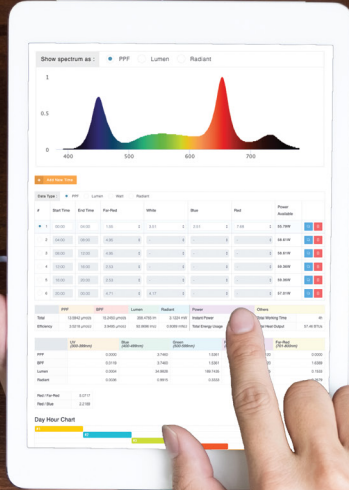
Show spectrum as : PPF Lumen Radiant

1

0.5

0

400 500 600 700

Add New Time

Data Type PPF Lumen Watt Radiant

| # | Start Time | End Time | Far Red | White | Blue | Red | Power Available |
|---|---|---|---|---|---|---|---|
| 1 | 00:00 | 06:00 | 1.00 | 3.57 | 3.51 | 1.98 | 64.78W |
| 2 | 06:00 | 12:00 | 0.00 | 0 | 0 | 0 | 58.61W |
| 3 | 08:00 | 12:00 | 0.80 | 0 | 0 | 0 | 59.66W |
| 4 | 12:00 | 18:00 | 0.53 | 0 | 0 | 0 | 60.36W |
| 5 | 18:00 | 20:00 | 0.53 | 0 | 0 | 0 | 60.36W |
| 6 | 20:00 | 24:00 | 0.71 | 6.11 | 0 | 0 | 57.51W |

| | PPF | BPF | Lumen | Radiant | Power | | Others | |
|---|---|---|---|---|---|---|---|---|
| Total | 13.5843 µmol/J | 10.2402 µmol/s | 200.4780 lm | 2.1201 kW | Instant Power | | Total Working Time | 6h |
| Efficiency | 3.0016 µmol/J | 2.9446 µmol/J | 50.9666 lm/W | 0.6659 mW/J | Total Energy Usage | | Total Heat Output | 57.46 BTUs |

| | UV (300-400nm) | Blue (400-499nm) | Green (500-599nm) | | Far Red (701-800nm) |
|---|---|---|---|---|---|
| PPF | 0.0000 | 2.7463 | 1.3261 | | 0.0000 |
| BPF | 0.0116 | 2.7463 | 1.3261 | | 1.5266 |
| Lumen | 0.0000 | 34.0609 | 189.7406 | | 0.7502 |
| Radiant | 0.0036 | 0.6610 | 0.3329 | | 0.0000 |

Red / Far Red 3.5717
Red / Blue 2.2189

Day Hour Chart